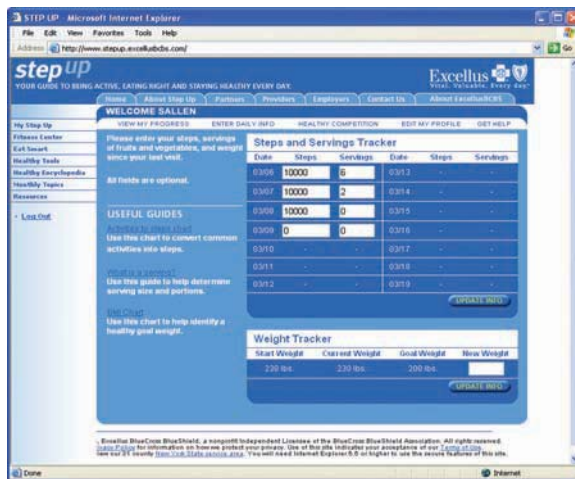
STEP-UP Microsoft Internet Explorer

File Edit View Favorites Tools Help

Address http://www.stepup.excellusbcbs.com/

Go

step up

YOUR GUIDE TO BEING ACTIVE, EATING RIGHT AND STAYING HEALTHY EVERY DAY.

Excellus

Vital. Valuable. Every day.

Home | About Step Up | Partners | Providers | Employers | Contact Us | About Excellus BCBS

WELCOME SALLEN

VIEW MY PROGRESS | ENTER DAILY INFO | HEALTHY COMPETITION | EDIT MY PROFILE | GET HELP

My Step Up
Fitness Center
Eat Smart
Healthy Tools
Healthy Encyclopedia
Monthly Topics
Resources

Log Out

Please enter your steps, servings of fruits and vegetables, and weight since your last visit.

All fields are optional.

USEFUL GUIDES

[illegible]
Use this chart to convert common activities into steps.

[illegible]
Use this guide to help determine serving size and portions.

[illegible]
Use this chart to help identify a healthy goal weight.

Steps and Servings Tracker

| Date | Steps | Servings | Date | Steps | Servings |
|---|---|---|---|---|---|
| 03/06 | 10000 | 6 | 03/13 | - | - |
| 03/07 | 10000 | 2 | 03/14 | - | - |
| 03/08 | 10000 | 0 | 03/15 | - | - |
| 03/09 | 0 | 0 | 03/16 | - | - |
| 03/10 | - | - | 03/17 | - | - |
| 03/11 | - | - | 03/18 | - | - |
| 03/12 | - | - | 03/19 | - | - |

UPDATE INFO

Weight Tracker

| Start Weight | Current Weight | Goal Weight | New Weight |
|---|---|---|---|
| 230 lbs. | 230 lbs. | 200 lbs. | |

UPDATE INFO

Excellus BlueCross BlueShield, a nonprofit independent Licensee of the BlueCross BlueShield Association. All rights reserved. Usage Policy for information on how we protect your privacy. Use of this site indicates your acceptance of our Terms of Use. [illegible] our 31 county New York State service area. You will need Internet Explorer 5.5 or higher to use the secure features of this site.

Done

Internet